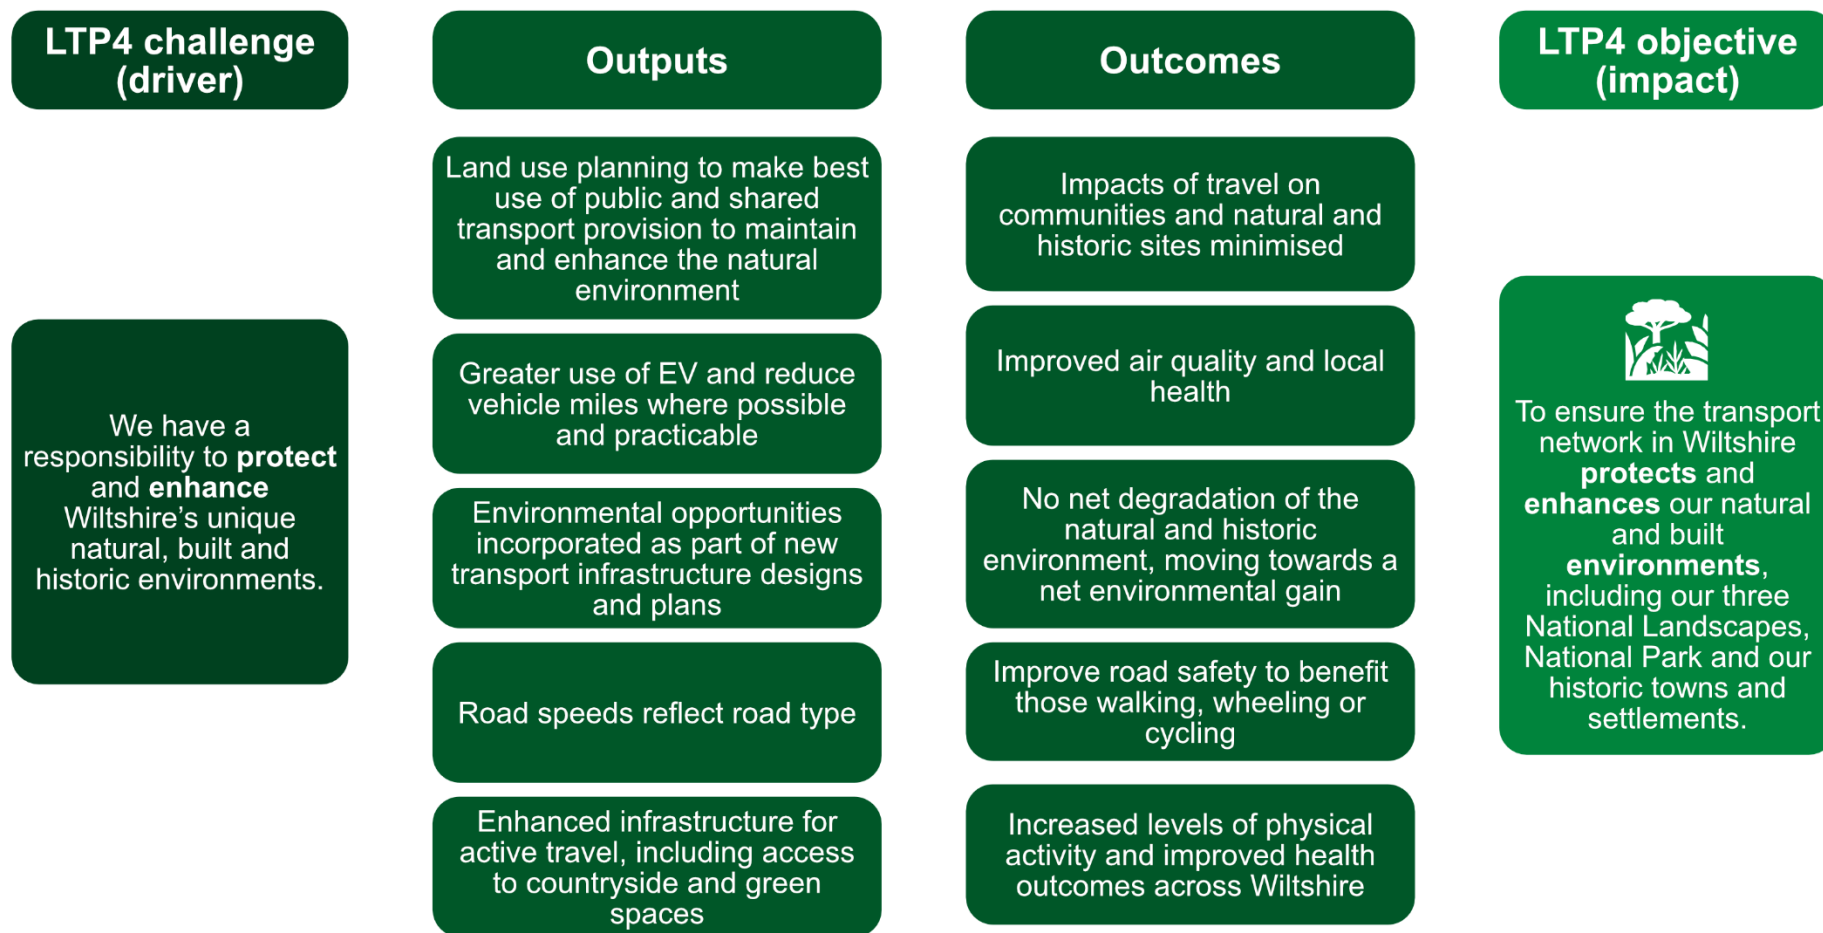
LTP4 challenge (driver)

Outputs

Outcomes

LTP4 objective (impact)

We have a responsibility to **protect** and **enhance** Wiltshire's unique natural, built and historic environments.

Land use planning to make best use of public and shared transport provision to maintain and enhance the natural environment

Greater use of EV and reduce vehicle miles where possible and practicable

Environmental opportunities incorporated as part of new transport infrastructure designs and plans

Road speeds reflect road type

Enhanced infrastructure for active travel, including access to countryside and green spaces

Impacts of travel on communities and natural and historic sites minimised

Improved air quality and local health

No net degradation of the natural and historic environment, moving towards a net environmental gain

Improve road safety to benefit those walking, wheeling or cycling

Increased levels of physical activity and improved health outcomes across Wiltshire

To ensure the transport network in Wiltshire **protects** and **enhances** our natural and built **environments**, including our three National Landscapes, National Park and our historic towns and settlements.